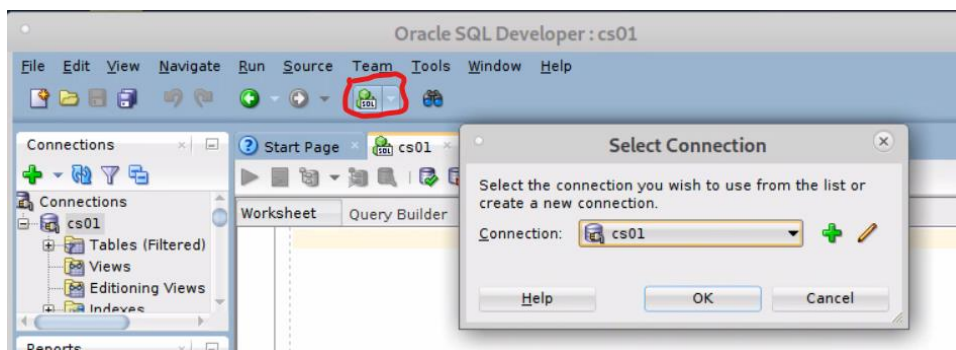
Oracle SQL Developer : cs01

File Edit View Navigate Run Source Team Tools Window Help

Connections

Connections
cs01
Tables (Filtered)
Views
Editioning Views
Indexes

Reports

Start Page
cs01

Worksheet
Query Builder

Select Connection

Select the connection you wish to use from the list or create a new connection.

Connection: cs01

Help
OK
Cancel